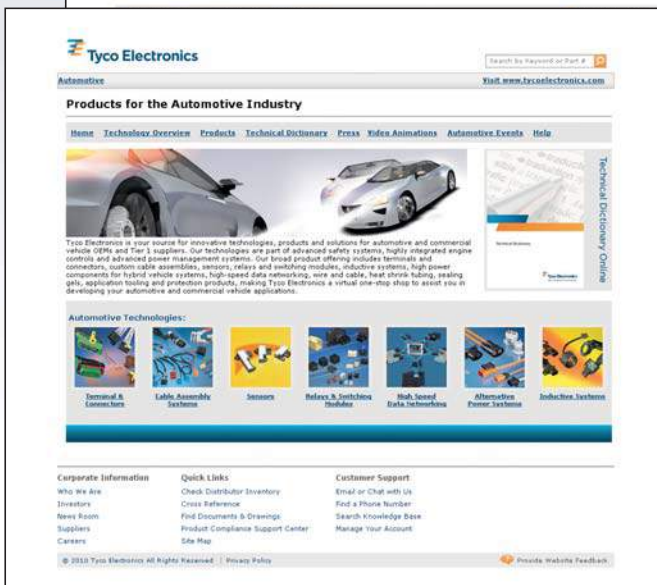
Tyco Electronics

Search by Keyword or Part #

Automotive

Visit www.tycoelectronics.com

Products for the Automotive Industry

Home Technology Overview Products Technical Dictionary Press Video Animations Automotive Events Help

Technical Dictionary Online

Technical Dictionary

Tyco Electronics

Tyco Electronics is your source for innovative technologies, products and solutions for automotive and commercial vehicle OEMs and Tier 1 suppliers. Our technologies are part of advanced safety systems, highly integrated engine controls and advanced power management systems. Our broad product offering includes terminals and connectors, custom cable assemblies, sensors, relays and switching modules, inductive systems, high power components for hybrid vehicle systems, high-speed data networking, wire and cable, heat shrink tubing, sealing gels, application tooling and protection products, making Tyco Electronics a virtual one-stop shop to assist you in developing your automotive and commercial vehicle applications.

Automotive Technologies:

Terminal & Connectors

Cable Assembly Systems

Sensors

Relays & Switching Modules

High Speed Data Networking

Alternative Power Systems

Inductive Systems

Corporate Information
Who We Are
Investors
News Room
Suppliers
Careers

Quick Links
Check Distributor Inventory
Cross Reference
Find Documents & Drawings
Product Compliance Support Center
Site Map

Customer Support
Email or Chat with Us
Find a Phone Number
Search Knowledge Base
Manage Your Account

© 2010 Tyco Electronics All Rights Reserved | Privacy Policy

Provide Website Feedback